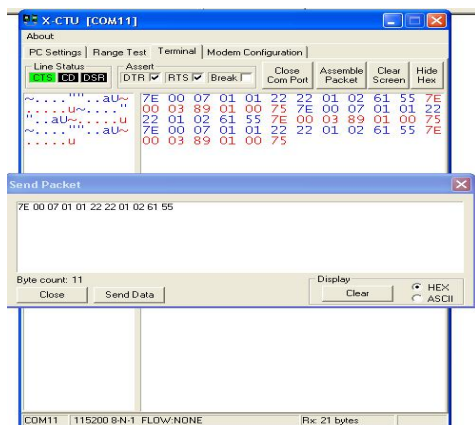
X-CTU [COM11]

About

PC Settings | Range Test | Terminal | Modem Configuration

Line Status
CTS CD DSR

Assert
DTR ☑ RTS ☑ Break ☐

Close Com Port

Assemble Packet

Clear Screen

Hide Hex

~....'''..aU~
.....u~....''
''..aU~.....u
~....'''..aU~
.....u

7E 00 07 01 01 22 22 01 02 61 55 7E
00 03 89 01 00 75 7E 00 07 01 01 22
22 01 02 61 55 7E 00 03 89 01 00 75
7E 00 07 01 01 22 22 01 02 61 55 7E
00 03 89 01 00 75

Send Packet

7E 00 07 01 01 22 22 01 02 61 55

Byte count: 11

Close

Send Data

Display

Clear

HEX

ASCII

COM11 | 115200 8-N-1 FLOW:NONE | Rx: 21 bytes